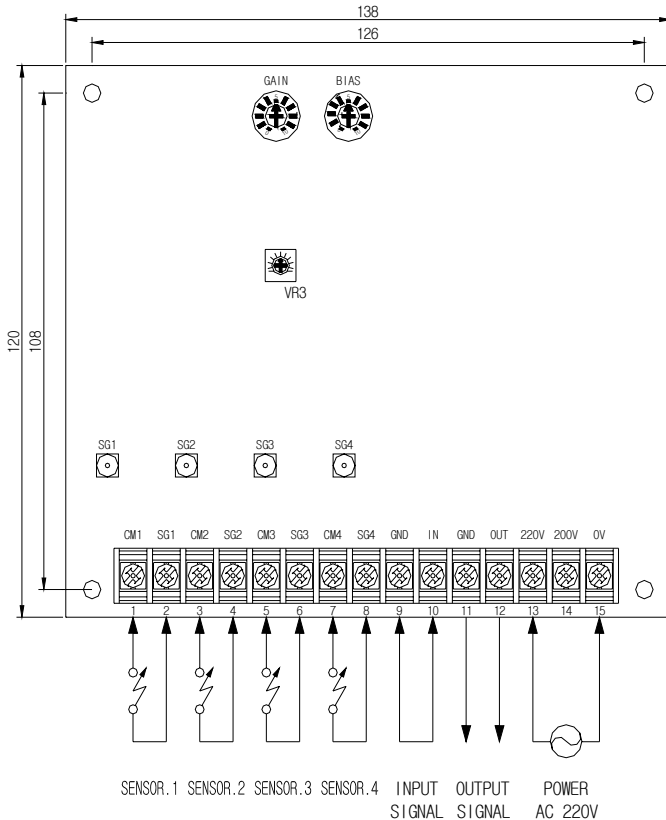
138
126
120
108
GAIN
BIAS
VR3
SG1
SG2
SG3
SG4
CM1 SG1 CM2 SG2 CM3 SG3 CM4 SG4 GND IN GND OUT 220V 200V 0V
1 2 3 4 5 6 7 8 9 10 11 12 13 14 15
SENSOR.1 SENSOR.2 SENSOR.3 SENSOR.4 INPUT SIGNAL OUTPUT SIGNAL POWER AC 220V